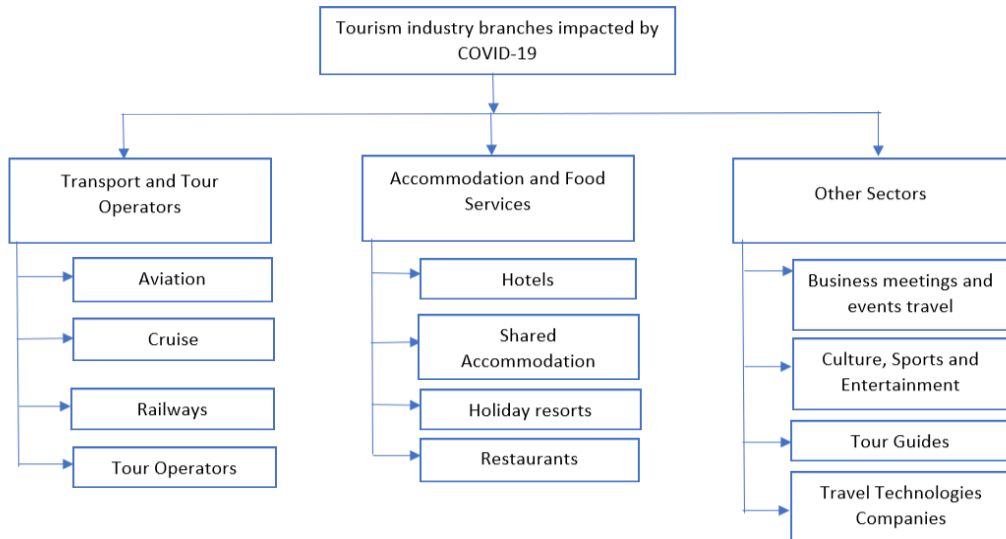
Tourism industry branches impacted by COVID-19

Transport and Tour Operators

Aviation

Cruise

Railways

Tour Operators

Accommodation and Food Services

Hotels

Shared Accommodation

Holiday resorts

Restaurants

Other Sectors

Business meetings and events travel

Culture, Sports and Entertainment

Tour Guides

Travel Technologies Companies